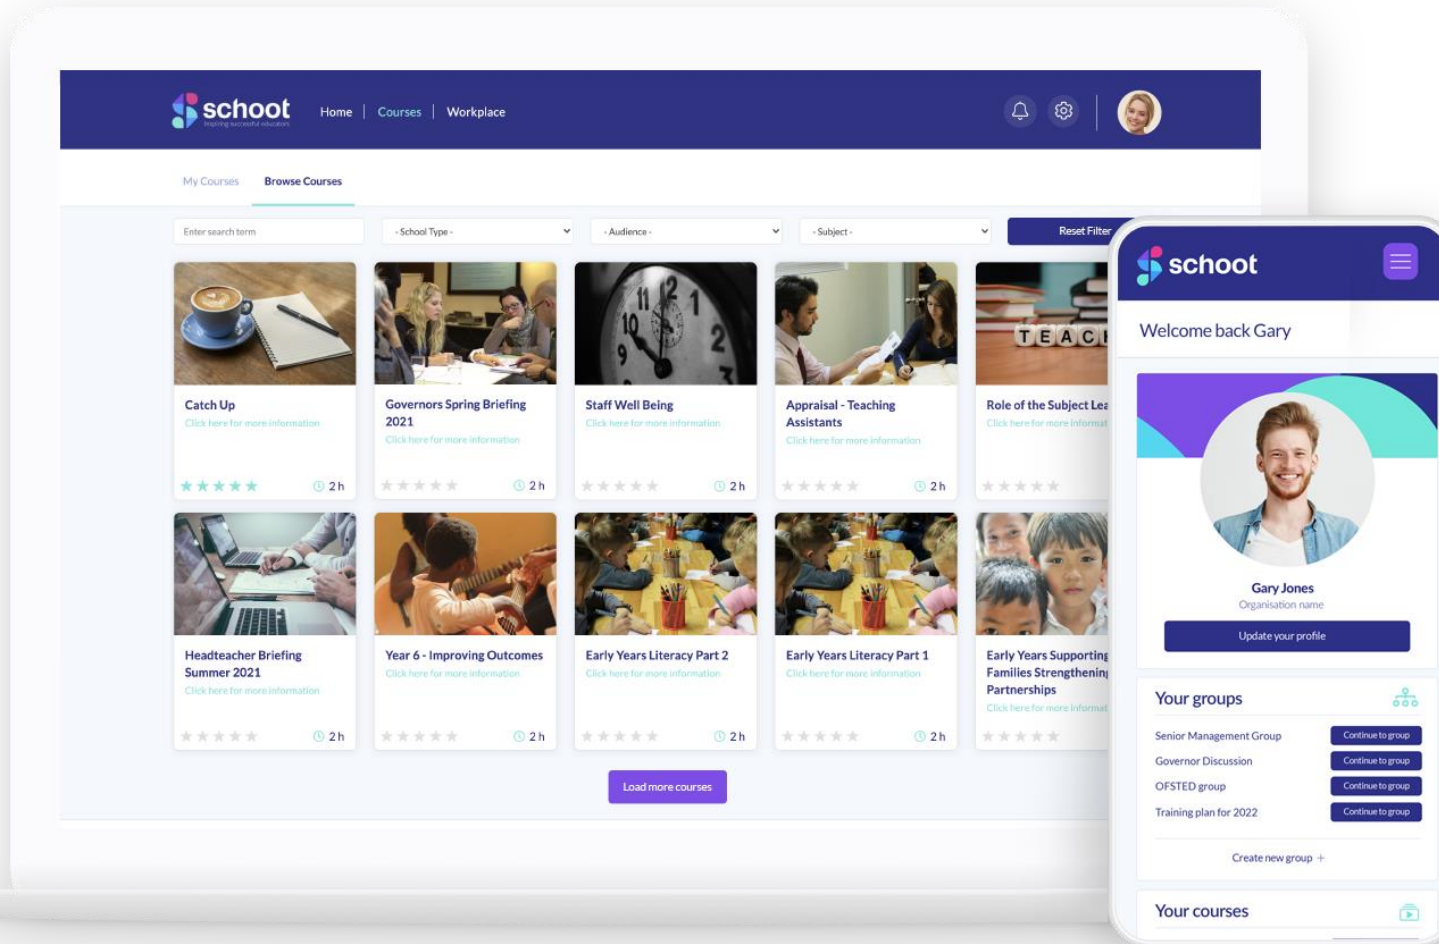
schoot
Inspiring successful education

Home | Courses | Workplace

My Courses
Browse Courses

Enter search term
- School Type -
- Audience -
- Subject -
Reset Filter

Catch Up
Click here for more information
2 h

Governors Spring Briefing 2021
Click here for more information
2 h

Staff Well Being
Click here for more information
2 h

Appraisal - Teaching Assistants
Click here for more information
2 h

Role of the Subject Lea
Click here for more informat

Headteacher Briefing Summer 2021
Click here for more information
2 h

Year 6 - Improving Outcomes
Click here for more information
2 h

Early Years Literacy Part 2
Click here for more information
2 h

Early Years Literacy Part 1
Click here for more information
2 h

Early Years Supporting Families Strengthenin Partnerships
Click here for more informat

Load more courses

schoot

Welcome back Gary

Gary Jones
Organisation name
Update your profile

Your groups
Senior Management Group
Continue to group
Governor Discussion
Continue to group
OFSTED group
Continue to group
Training plan for 2022
Continue to group
Create new group +

Your courses